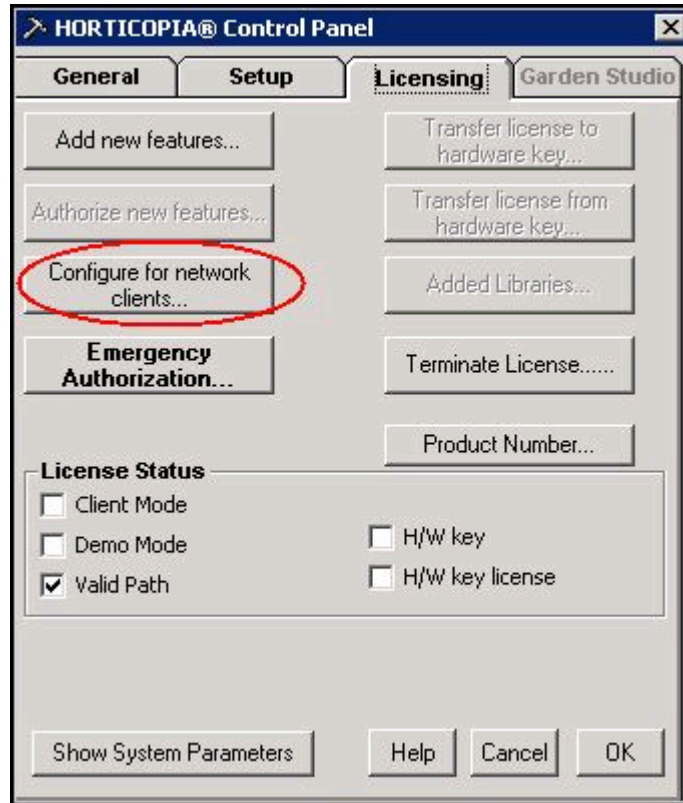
HORTICOPIA® Control Panel

General
Setup
Licensing
Garden Studio

Add new features...
Transfer license to hardware key...
Authorize new features...
Transfer license from hardware key...
Configure for network clients...
Added Libraries...
Emergency Authorization...
Terminate License......
Product Number...

License Status
Client Mode
Demo Mode
Valid Path
H/W key
H/W key license

Show System Parameters
Help
Cancel
OK